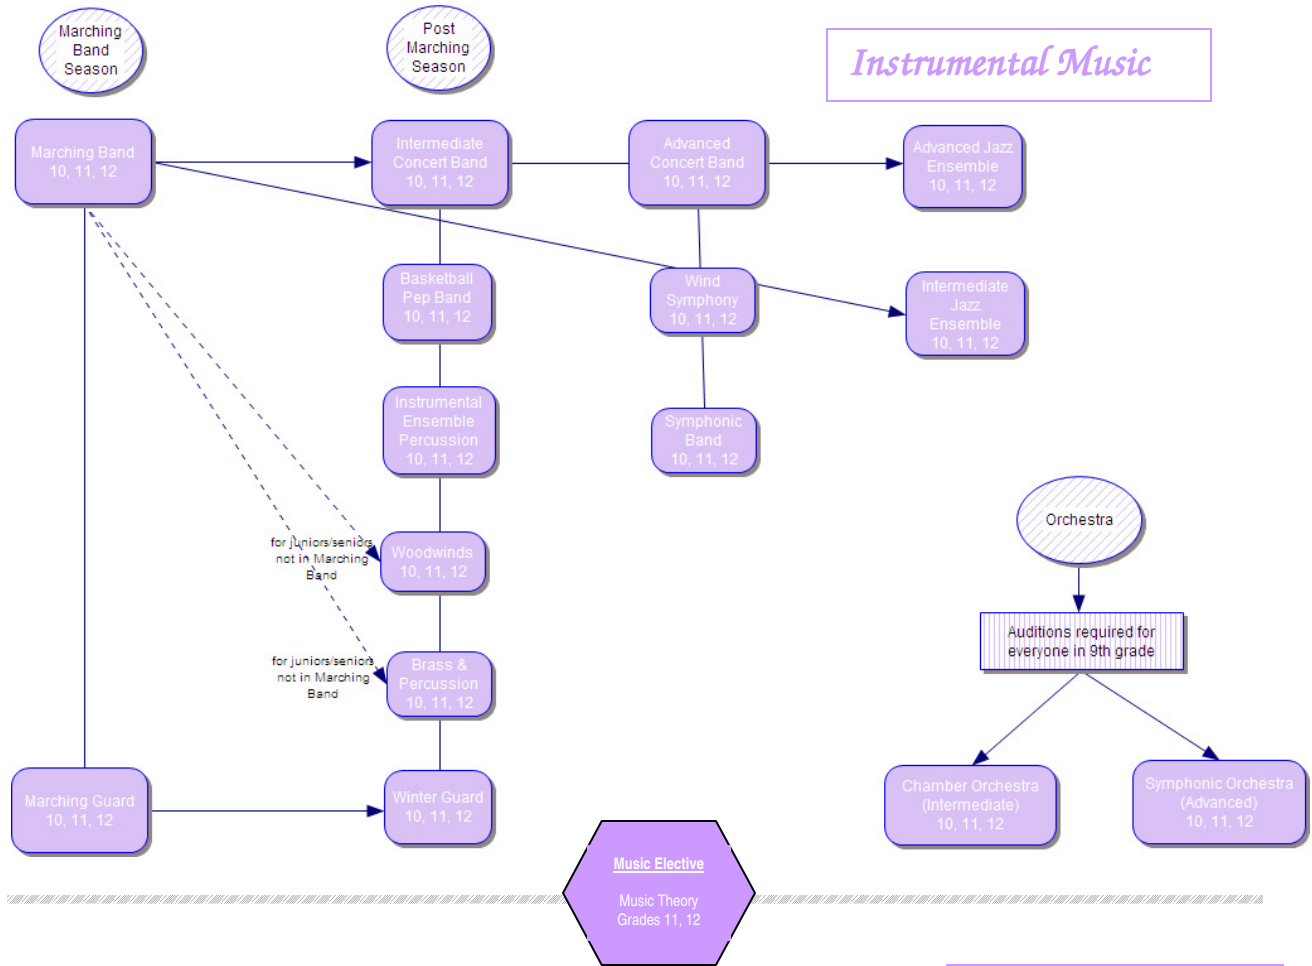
Marching Band Season

Post Marching Season

Instrumental Music

Marching Band
10, 11, 12

Intermediate Concert Band
10, 11, 12

Advanced Concert Band
10, 11, 12

Advanced Jazz Ensemble
10, 11, 12

Basketball Pep Band
10, 11, 12

Wind Symphony
10, 11, 12

Intermediate Jazz Ensemble
10, 11, 12

Instrumental Ensemble Percussion
10, 11, 12

Symphonic Band
10, 11, 12

Orchestra

for juniors/seniors not in Marching Band

Woodwinds
10, 11, 12

Auditions required for everyone in 9th grade

for juniors/seniors not in Marching Band

Brass & Percussion
10, 11, 12

Marching Guard
10, 11, 12

Winter Guard
10, 11, 12

Chamber Orchestra (Intermediate)
10, 11, 12

Symphonic Orchestra (Advanced)
10, 11, 12

Music Elective

Music Theory
Grades 11, 12